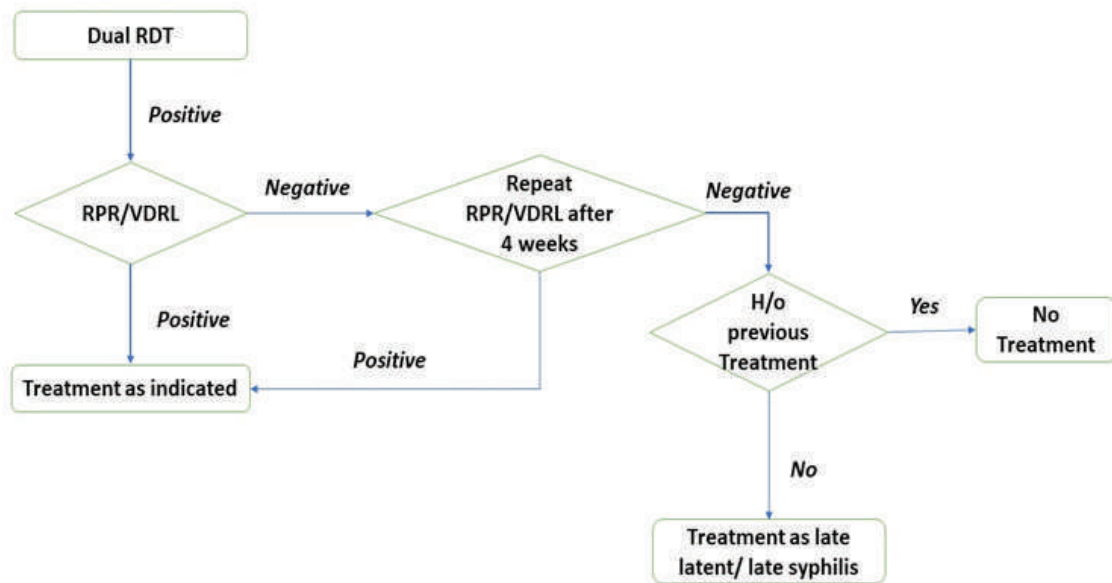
Dual RDT

Positive

RPR/VDRL

Negative

Repeat RPR/VDRL after 4 weeks

Negative

Positive

Positive

Treatment as indicated

H/o previous Treatment

Yes

No Treatment

No

Treatment as late latent/ late syphilis